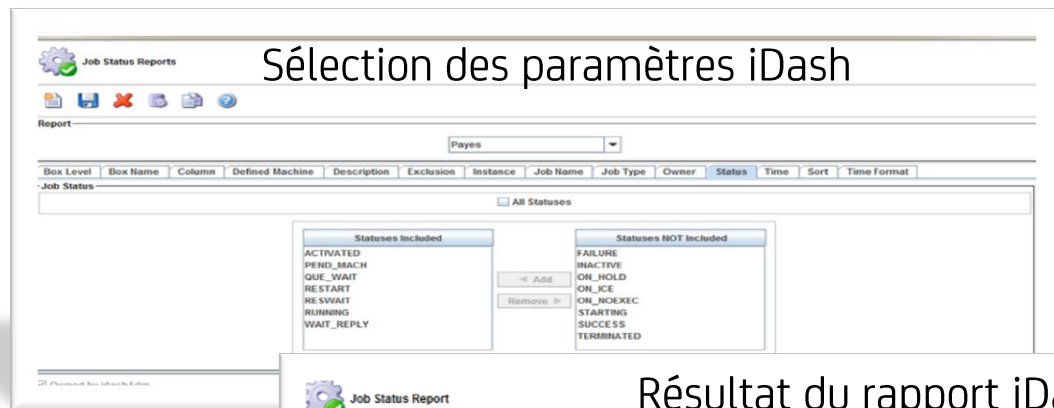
Job Status Reports

Sélection des paramètres iDash

Report

Payes

Box Level | Box Name | Column | Defined Machine | Description | Exclusion | Instance | Job Name | Job Type | Owner | Status | Time | Sort | Time Format

Job Status

All Statuses

| Statuses Included |
|---|
| ACTIVATED |
| PEND_MACH |
| QUE_WAIT |
| RESTART |
| RESWAIT |
| RUNNING |
| WAIT_REPLY |

◄ Add

Remove ►

| Statuses NOT Included |
|---|
| FAILURE |
| INACTIVE |
| ON_HOLD |
| ON_ICE |
| ON_NOEXEC |
| STARTING |
| SUCCESS |
| TERMINATED |

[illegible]

Job Status Report

Résultat du rapport iD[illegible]